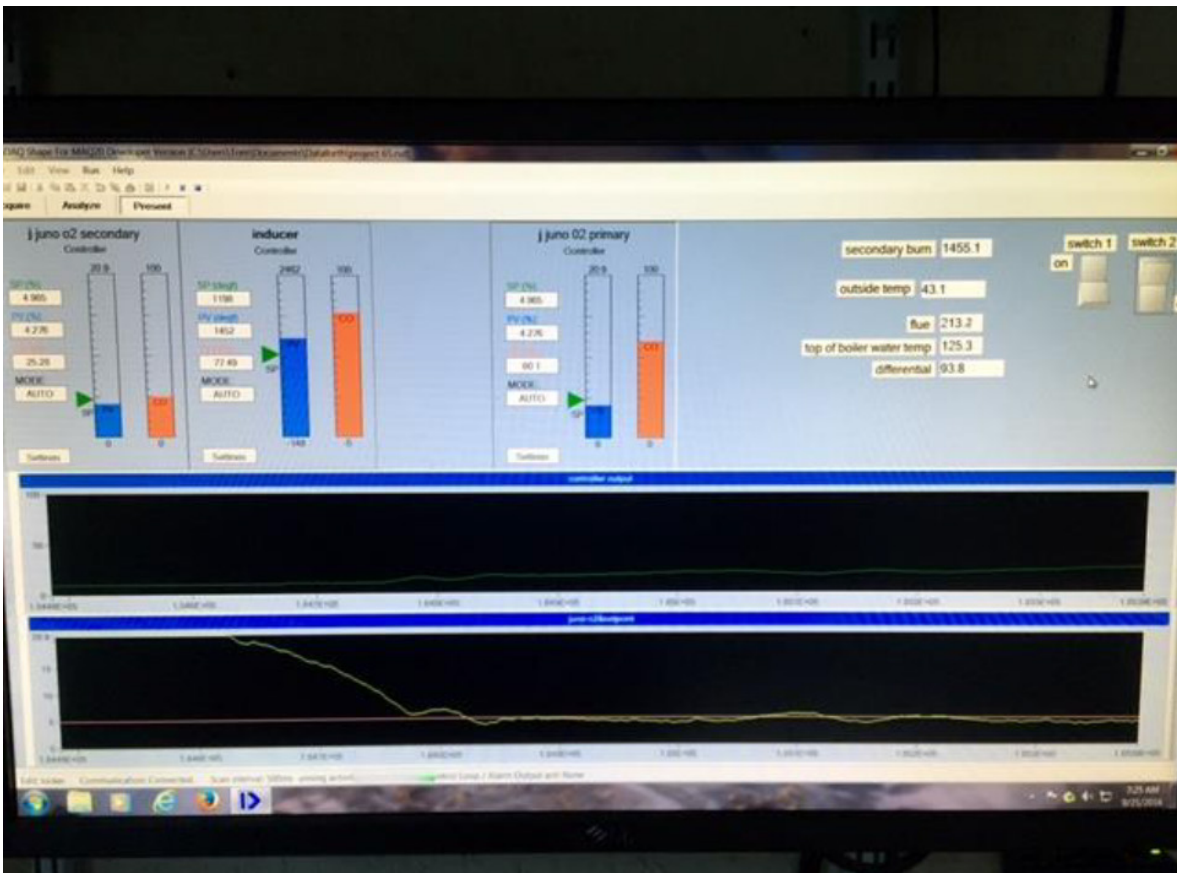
DAQ Shape For MAQ20 Developer Version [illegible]

Edit View Run Help

quire Analyze Present

j juno o2 secondary
Controller
20.9 100
SP (%)
4.965
PV (%)
4.276
25.28
MODE
AUTO
SP
0 0
Settings

inducer
Controller
2462 100
SP (degf)
1198
PV (degf)
1452
77.49
MODE
AUTO
SP
148 0
Settings

j juno 02 primary
Controller
20.9 100
SP (%)
4.965
PV (%)
4.276
60.1
MODE
AUTO
SP
0 0
Settings

secondary burn 1455.1
outside temp 43.1
flue 213.2
top of boiler water temp 125.3
differential 93.8

switch 1
on
switch 2

controller output
100
50
0

juno o2 setpoint
20.9

Communications Connected Scan interval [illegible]

7:25 AM
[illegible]